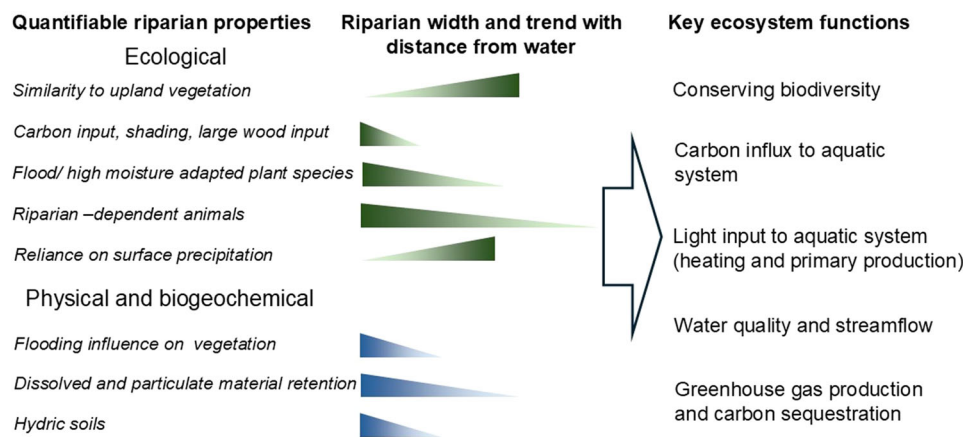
Quantifiable riparian properties

Riparian width and trend with distance from water

Key ecosystem functions

Ecological

Similarity to upland vegetation

Carbon input, shading, large wood input

Flood/ high moisture adapted plant species

Riparian –dependent animals

Reliance on surface precipitation

Physical and biogeochemical

Flooding influence on vegetation

Dissolved and particulate material retention

Hydric soils

Conserving biodiversity

Carbon influx to aquatic system

Light input to aquatic system (heating and primary production)

Water quality and streamflow

Greenhouse gas production and carbon sequestration